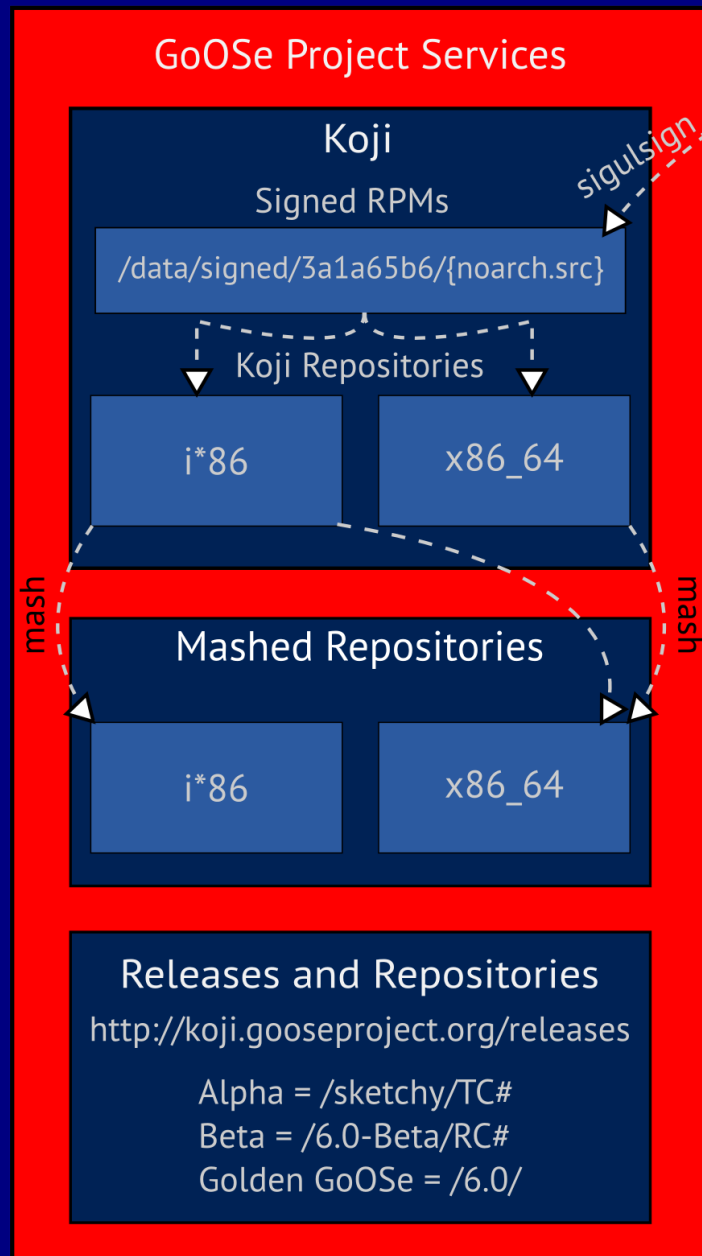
GoOSe Project Services

Koji

sigulsign

Signed RPMs

/data/signed/3a1a65b6/{noarch.src}

Koji Repositories

i*86

x86_64

mash

mash

Mashed Repositories

i*86

x86_64

Releases and Repositories

http://koji.gooseproject.org/releases

Alpha = /sketchy/TC#
Beta = /6.0-Beta/RC#
Golden GoOSe = /6.0/